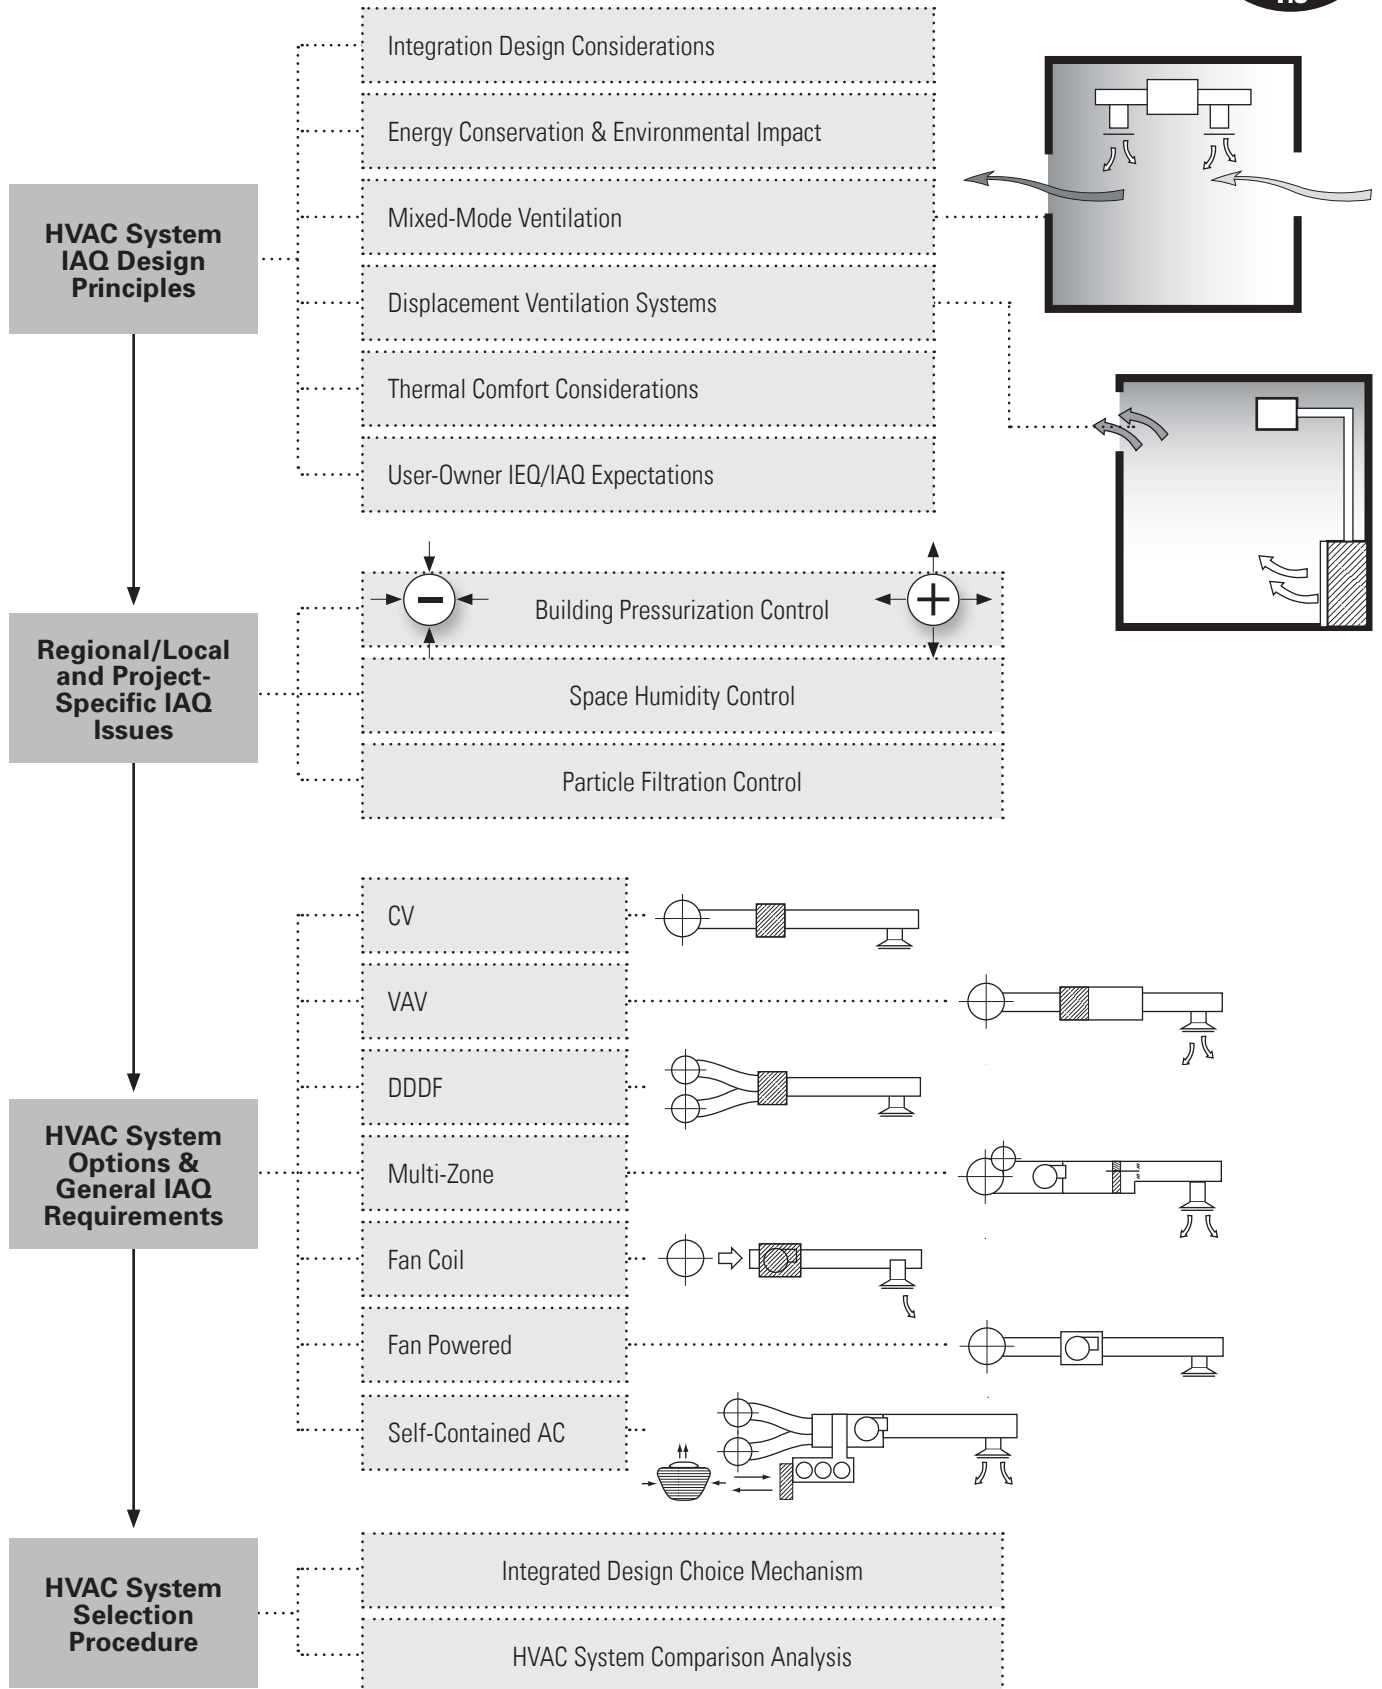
HVAC System IAQ Design Principles

Integration Design Considerations

Energy Conservation & Environmental Impact

Mixed-Mode Ventilation

Displacement Ventilation Systems

Thermal Comfort Considerations

User-Owner IEQ/IAQ Expectations

Regional/Local and Project-Specific IAQ Issues

Building Pressurization Control

Space Humidity Control

Particle Filtration Control

HVAC System Options & General IAQ Requirements

CV

VAV

DDDF

Multi-Zone

Fan Coil

Fan Powered

Self-Contained AC

HVAC System Selection Procedure

Integrated Design Choice Mechanism

HVAC System Comparison Analysis